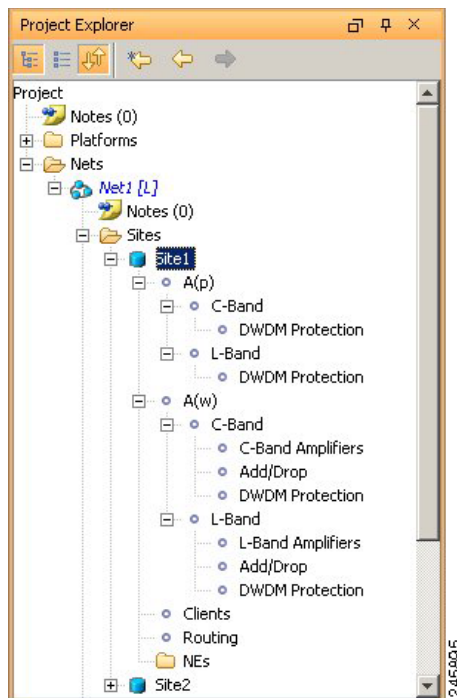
Project Explorer

Project
Notes (0)
Platforms
Nets
Net1 [L]
Notes (0)
Sites
Site1
A(p)
C-Band
DWDM Protection
L-Band
DWDM Protection
A(w)
C-Band
C-Band Amplifiers
Add/Drop
DWDM Protection
L-Band
L-Band Amplifiers
Add/Drop
DWDM Protection
Clients
Routing
NEs
Site2

245995